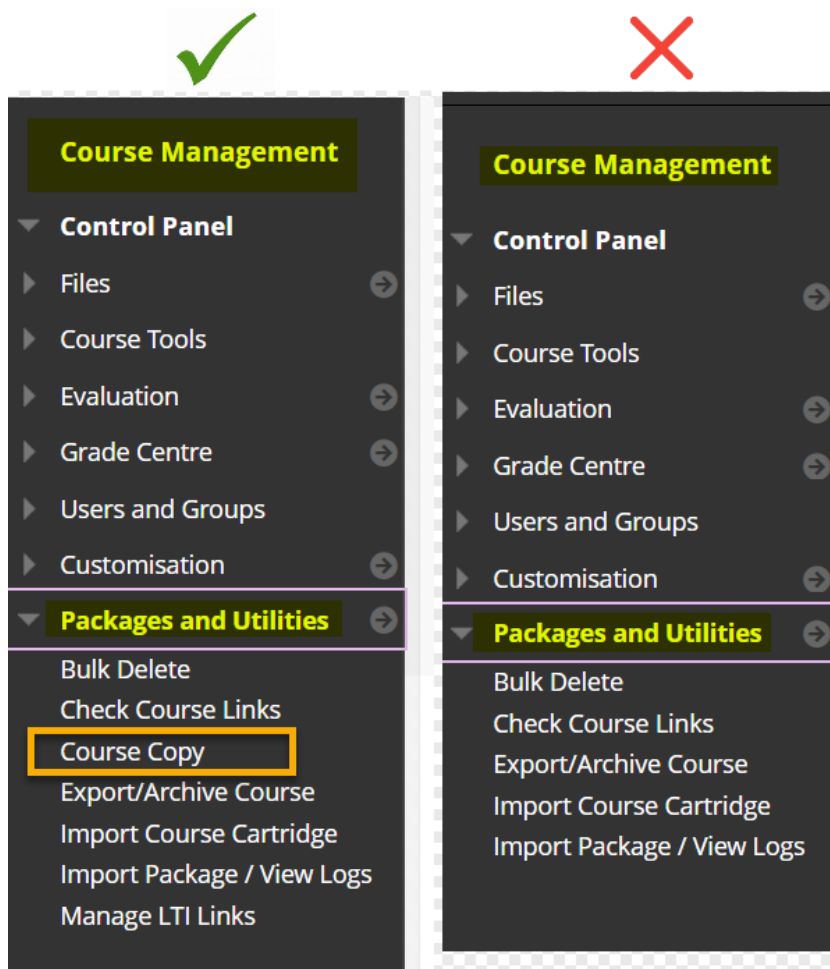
Course Management

Control Panel

Files

Course Tools

Evaluation

Grade Centre

Users and Groups

Customisation

Packages and Utilities

Bulk Delete

Check Course Links

Course Copy

Export/Archive Course

Import Course Cartridge

Import Package / View Logs

Manage LTI Links

Course Management

Control Panel

Files

Course Tools

Evaluation

Grade Centre

Users and Groups

Customisation

Packages and Utilities

Bulk Delete

Check Course Links

Export/Archive Course

Import Course Cartridge

Import Package / View Logs